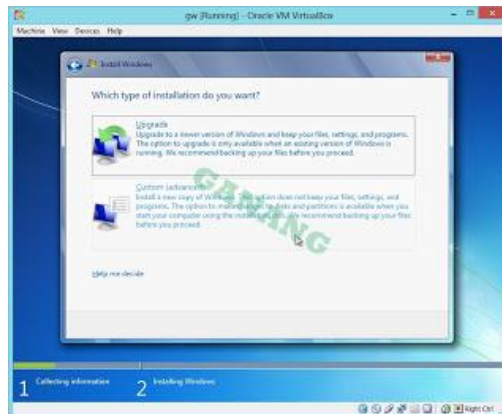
gw [Running] - Oracle VM VirtualBox

Machine View Devices Help

Install Windows

Which type of installation do you want?

Upgrade
Upgrade to a newer version of Windows and keep your files, settings, and programs. The option to upgrade is only available when an existing version of Windows is running. We recommend backing up your files before you proceed.

Custom (advanced)
Install a new copy of Windows. This option does not keep your files, settings, and programs. The option to make changes to disks and partitions is available when you start your computer using the installation disc. We recommend backing up your files before you proceed.

GATANG

Help me decide

1 Collecting information

2 Installing Windows

Right Ctrl